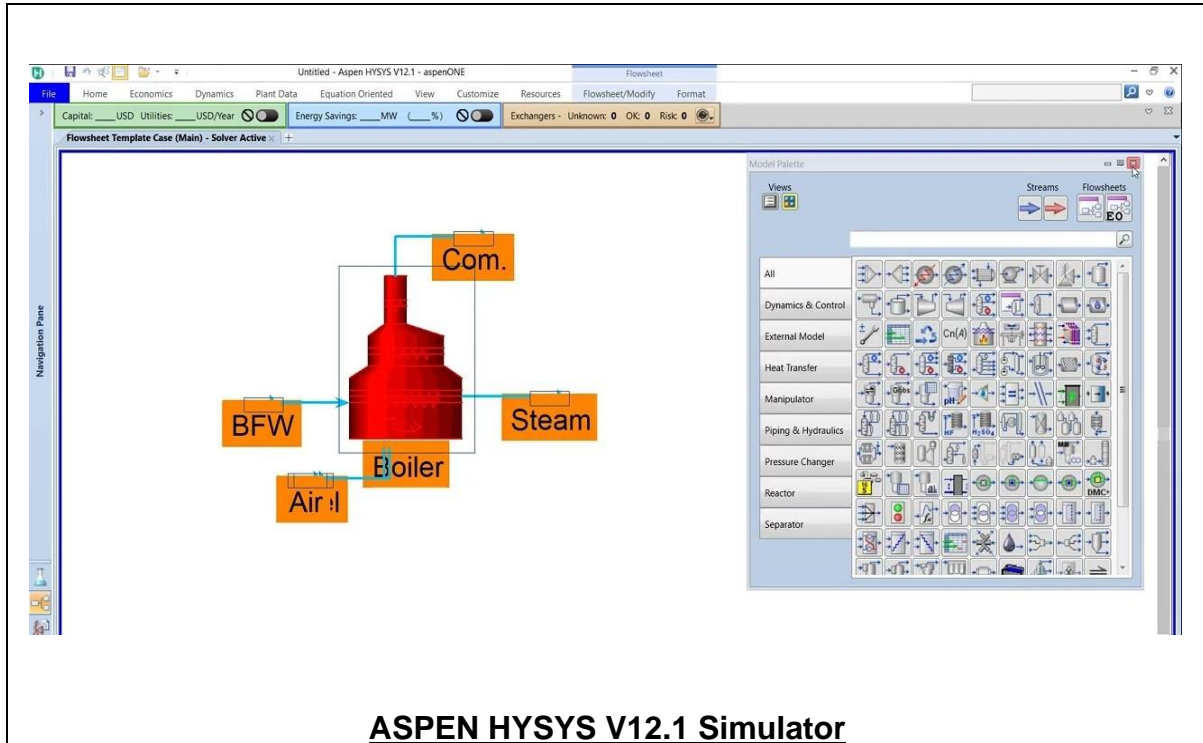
Untitled - Aspen HYSYS V12.1 - aspenONE

Flowsheet

File Home Economics Dynamics Plant Data Equation Oriented View Customize Resources Flowsheet/Modify Format

Capital: ____USD Utilities: ____USD/Year

Energy Savings: ____MW (____%)

Exchangers - Unknown: 0 OK: 0 Risk: 0

Flowsheet Template Case (Main) - Solver Active

Navigation Pane

Com.

BFW

Steam

Boiler

Air l

Model Palette

Views

Streams

Flowsheets

EO

All

Dynamics & Control

External Model

Heat Transfer

Manipulator

Piping & Hydraulics

Pressure Changer

Reactor

Separator

Cn(A)

DMC+

**ASPEN HYSYS V12.1 Simulator**